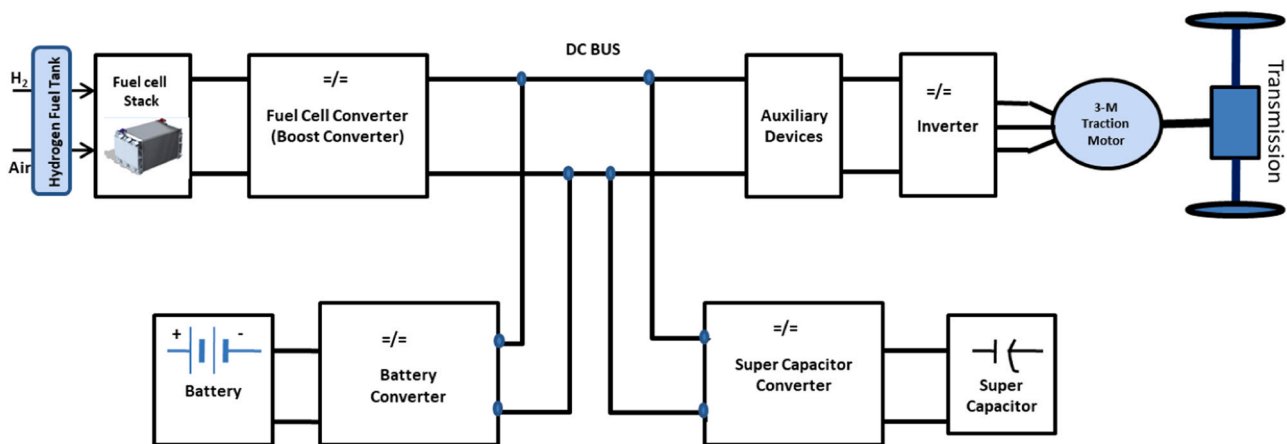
$H_2$

Air

Hydrogen Fuel Tank

Fuel cell Stack

=/=

Fuel Cell Converter (Boost Converter)

DC BUS

Auxiliary Devices

=/=

Inverter

3-M Traction Motor

Transmission

+ -

Battery

=/=

Battery Converter

=/=

Super Capacitor Converter

Super Capacitor